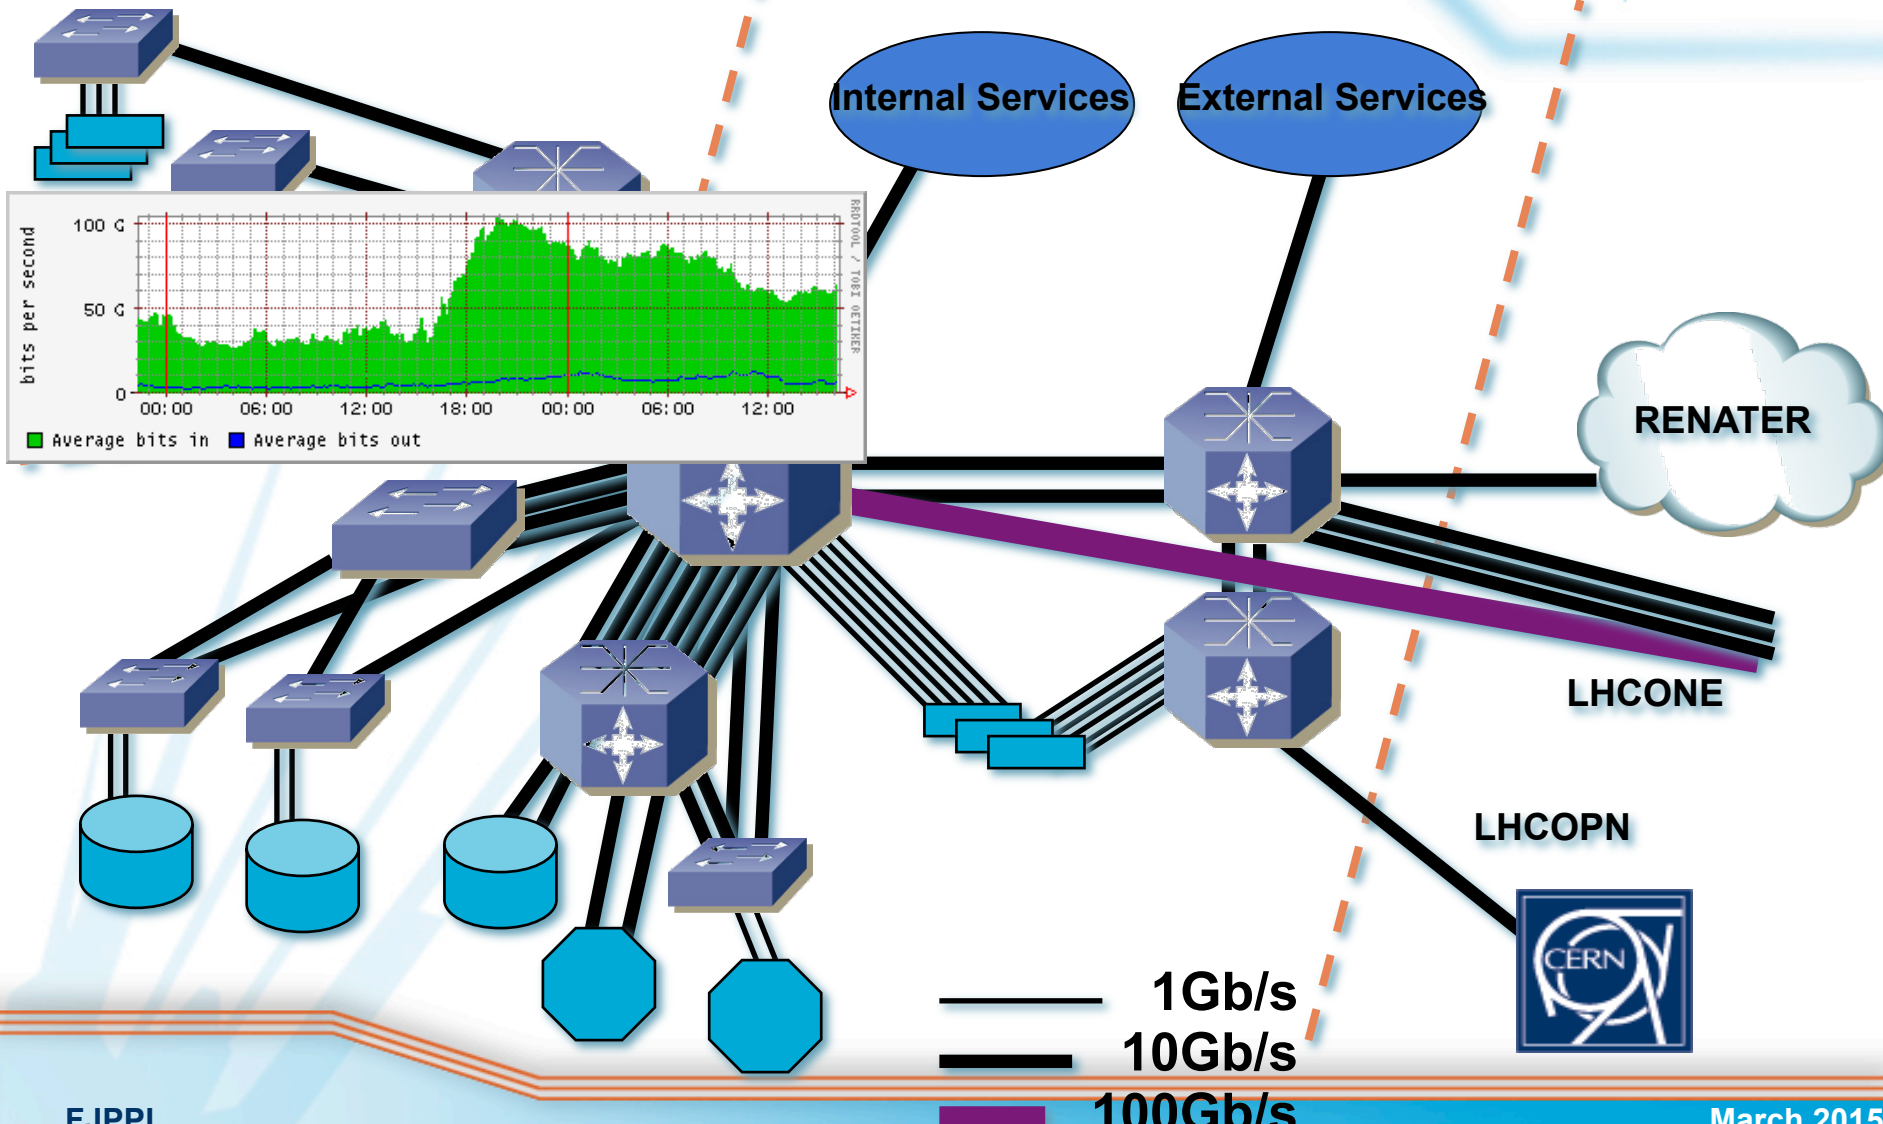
Internal Services

External Services

bits per second

100 G

50 G

0

00:00 06:00 12:00 18:00 00:00 06:00 12:00

RRDTOOL / TOBI OETIKER

Average bits in
Average bits out

RENATER

LHCONE

LHCOPN

CERN

1Gb/s

10Gb/s

100Gb/s

F.JPPL

March 2015